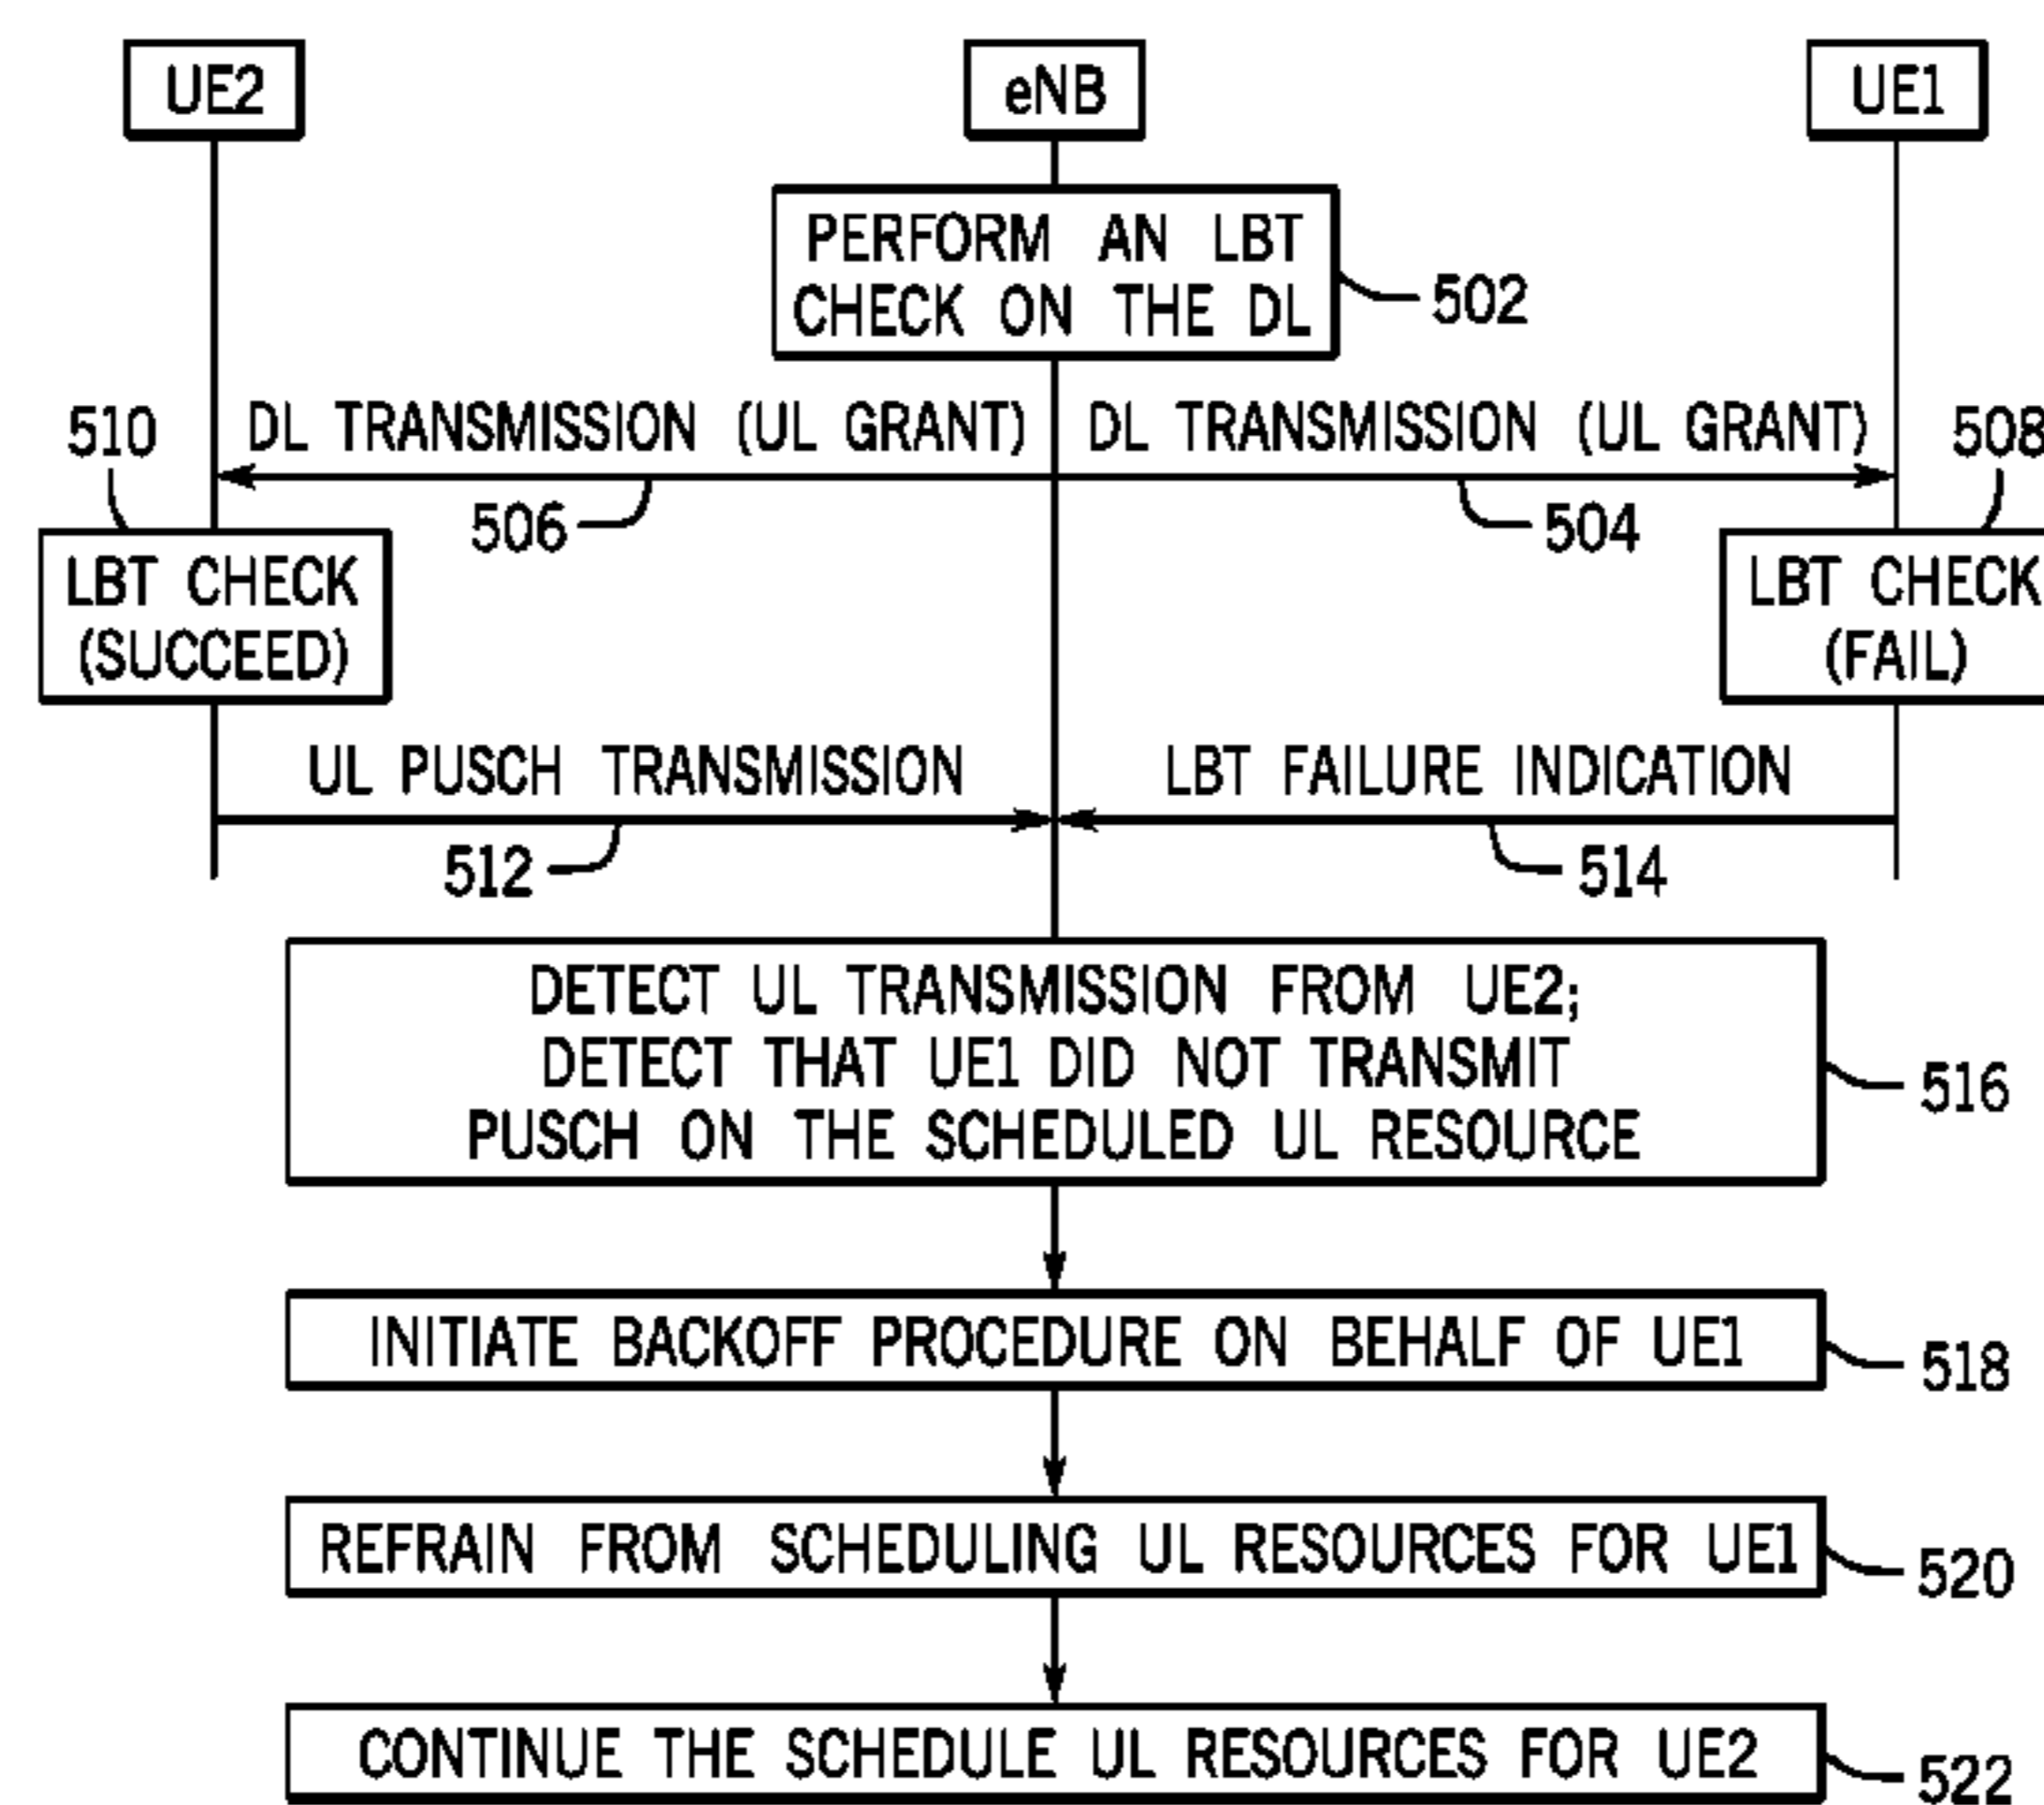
UE2

eNB

UE1

PERFORM AN LBT CHECK ON THE DL

502

510

DL TRANSMISSION (UL GRANT)

DL TRANSMISSION (UL GRANT)

508

506

504

LBT CHECK (SUCCEED)

LBT CHECK (FAIL)

UL PUSCH TRANSMISSION

LBT FAILURE INDICATION

512

514

DETECT UL TRANSMISSION FROM UE2; DETECT THAT UE1 DID NOT TRANSMIT PUSCH ON THE SCHEDULED UL RESOURCE

516

INITIATE BACKOFF PROCEDURE ON BEHALF OF UE1

518

REFRAIN FROM SCHEDULING UL RESOURCES FOR UE1

520

CONTINUE THE SCHEDULE UL RESOURCES FOR UE2

522